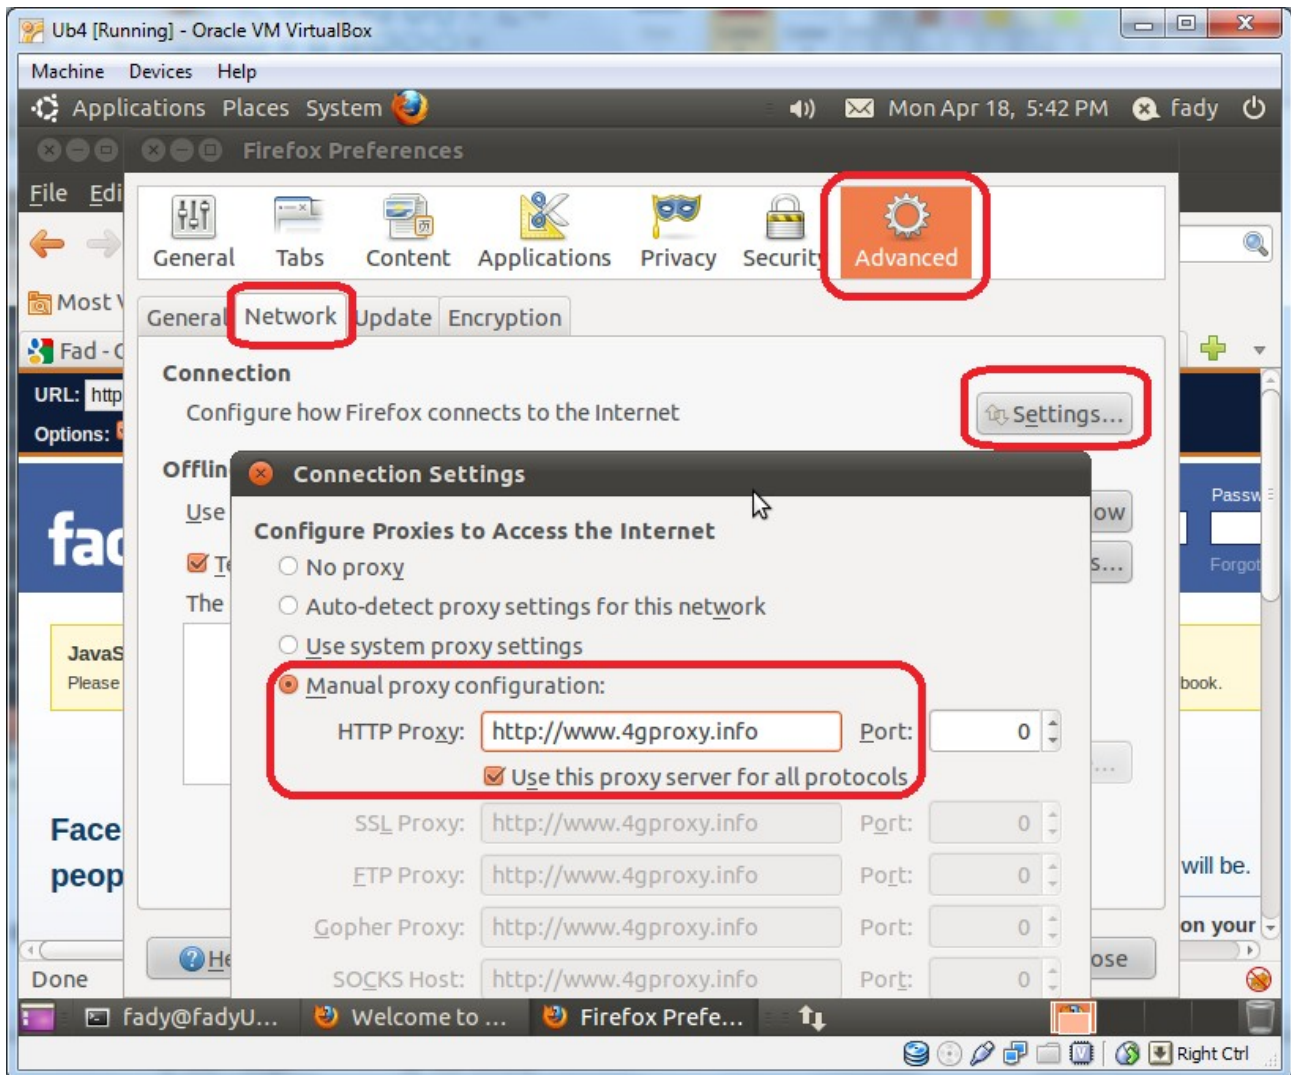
Ub4 [Running] - Oracle VM VirtualBox

Machine Devices Help

Applications Places System

Mon Apr 18, 5:42 PM fady

Firefox Preferences

File Edi

Most V

Fad - C

URL: http

Options:

General Tabs Content Applications Privacy Security Advanced

General Network Update Encryption

Connection

Configure how Firefox connects to the Internet

Settings...

Offlin

Use

Te

The

ow

s...

fac

JavaS

Please

Passw

Forgot

book.

Connection Settings

Configure Proxies to Access the Internet

No proxy

Auto-detect proxy settings for this network

Use system proxy settings

Manual proxy configuration:

HTTP Proxy: http://www.4gproxy.info Port: 0

Use this proxy server for all protocols

SSL Proxy: http://www.4gproxy.info Port: 0

FTP Proxy: http://www.4gproxy.info Port: 0

Gopher Proxy: http://www.4gproxy.info Port: 0

SOCKS Host: http://www.4gproxy.info Port: 0

Face

peop

will be.

on your

He

ose

Done

fady@fadyU... Welcome to ... Firefox Prefe...

Right Ctrl